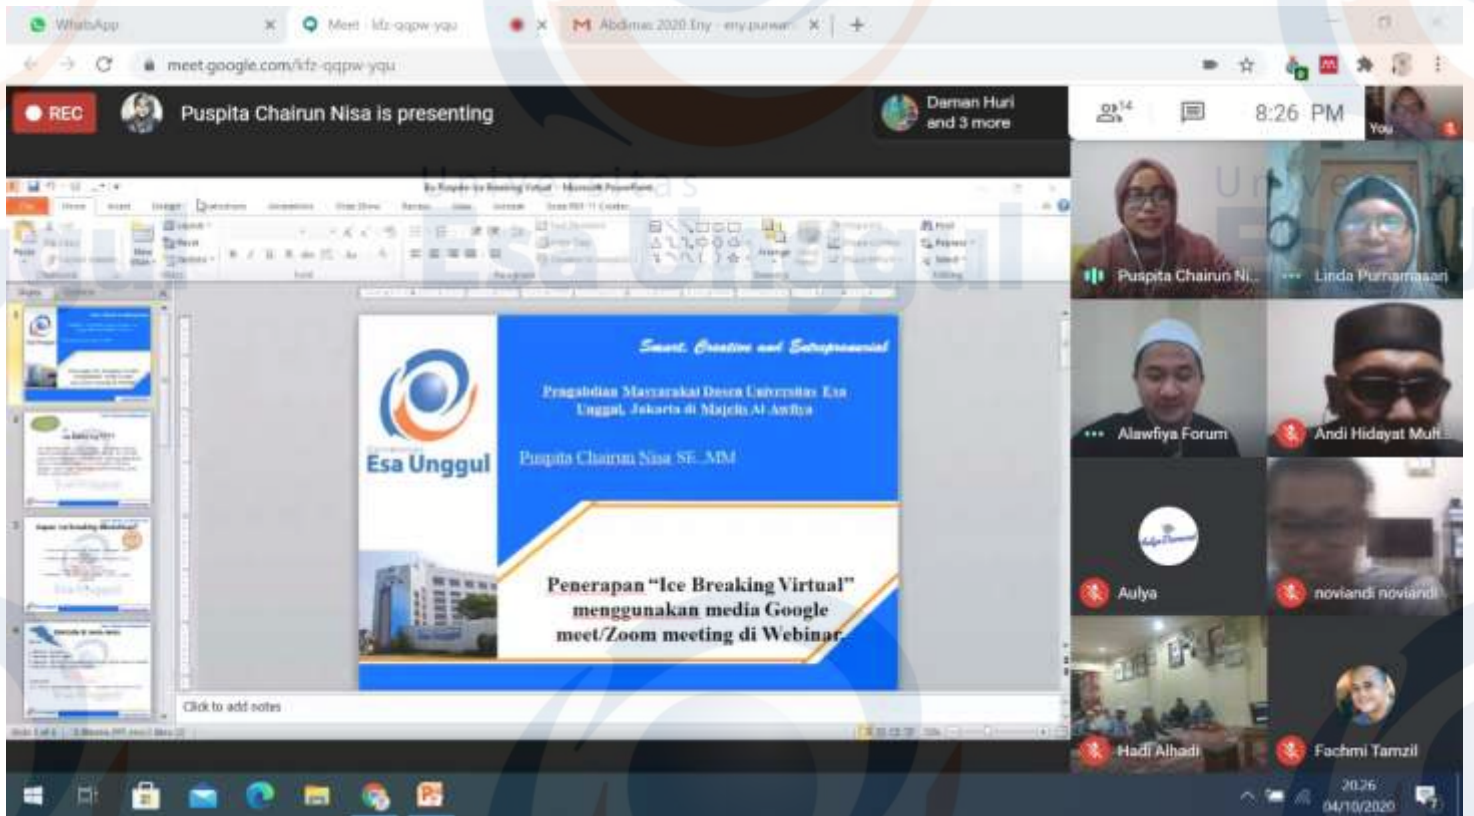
WhatsApp

Meet - kfz-qqpw-yqu

Abdimas 2020 Eny - eny.purwa

meet.google.com/kfz-qqpw-yqu

REC

Puspita Chairun Nisa is presenting

Daman Huri and 3 more

14

8:26 PM

You

Smart, Creative and Entrepreneurial

Pengabdian Masyarakat Dosen Universitas Esa Unggul, Jakarta di Majelis Al Awliya

Esa Unggul

Puspita Chairun Nisa SE.,MM

Penerapan "Ice Breaking Virtual" menggunakan media Google meet/Zoom meeting di Webinar

Click to add notes

Puspita Chairun Ni...

Linda Purnamasari

Alawfiya Forum

Andi Hidayat Muh...

Aulya

noviandi noviandi

Hadi Alhadi

Fachmi Tamzil

20:26
04/10/2020